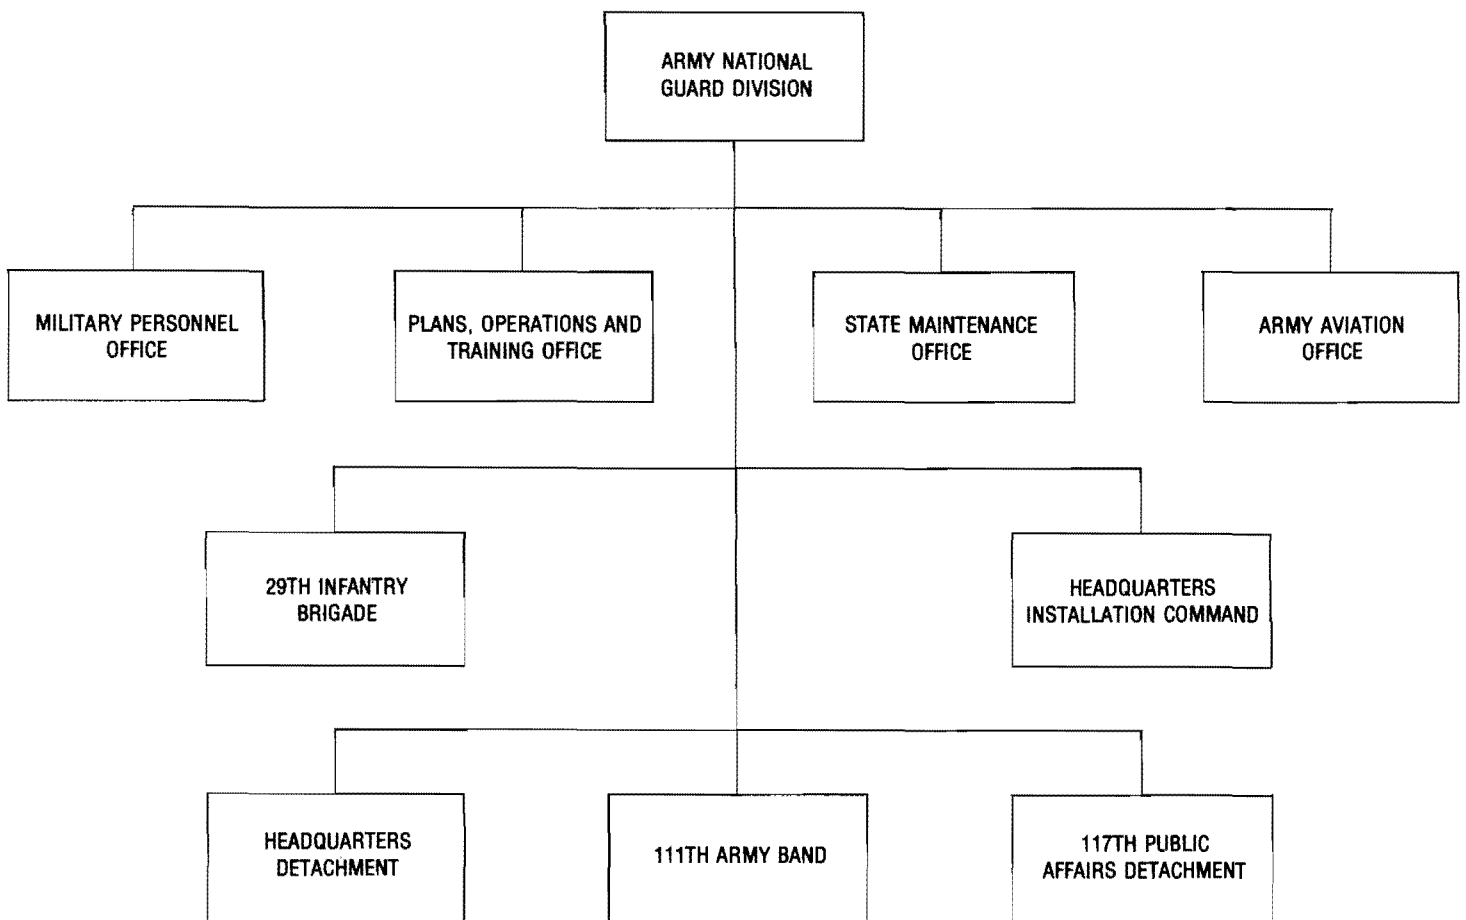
ARMY NATIONAL GUARD DIVISION

MILITARY PERSONNEL OFFICE

PLANS, OPERATIONS AND TRAINING OFFICE

STATE MAINTENANCE OFFICE

ARMY AVIATION OFFICE

29TH INFANTRY BRIGADE

HEADQUARTERS INSTALLATION COMMAND

HEADQUARTERS DETACHMENT

111TH ARMY BAND

117TH PUBLIC AFFAIRS DETACHMENT